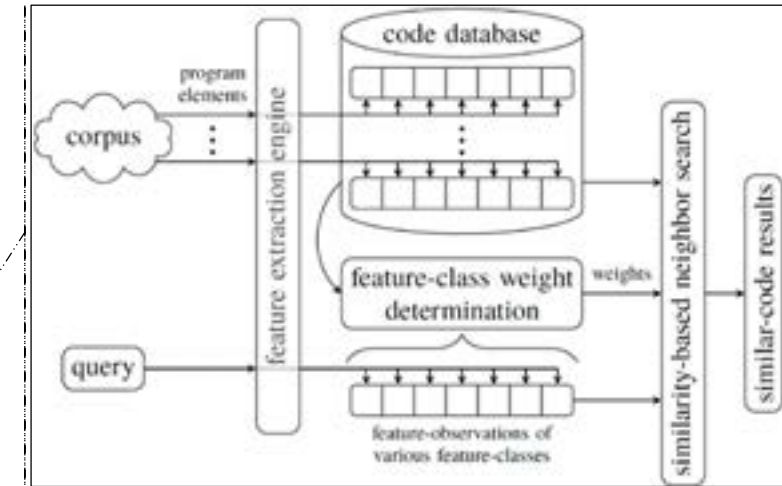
code database

program elements

corpus

feature extraction engine

feature-class weight determination

weights

query

feature-observations of various feature-classes

similarity-based neighbor search

similar-code results